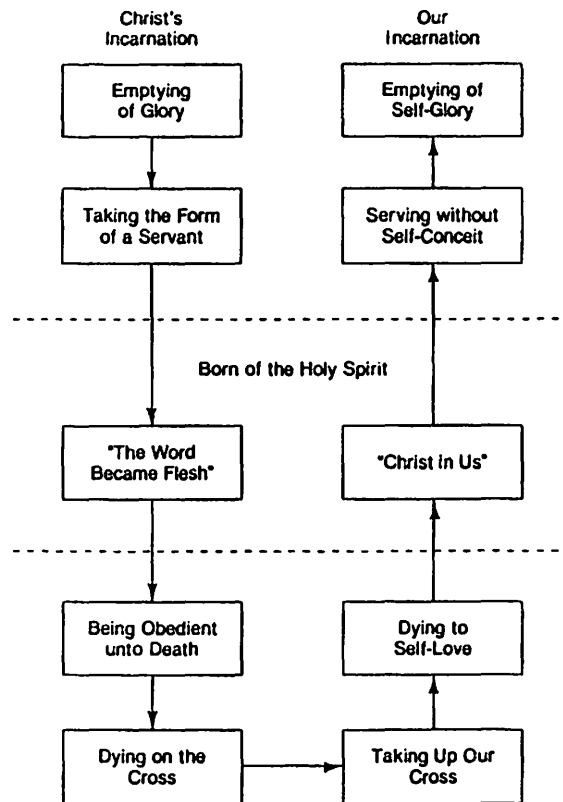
Christ's Incarnation

Our Incarnation

Emptying of Glory

Emptying of Self-Glory

Taking the Form of a Servant

Serving without Self-Conceit

Born of the Holy Spirit

"The Word Became Flesh"

"Christ in Us"

Being Obedient unto Death

Dying to Self-Love

Dying on the Cross

Taking Up Our Cross